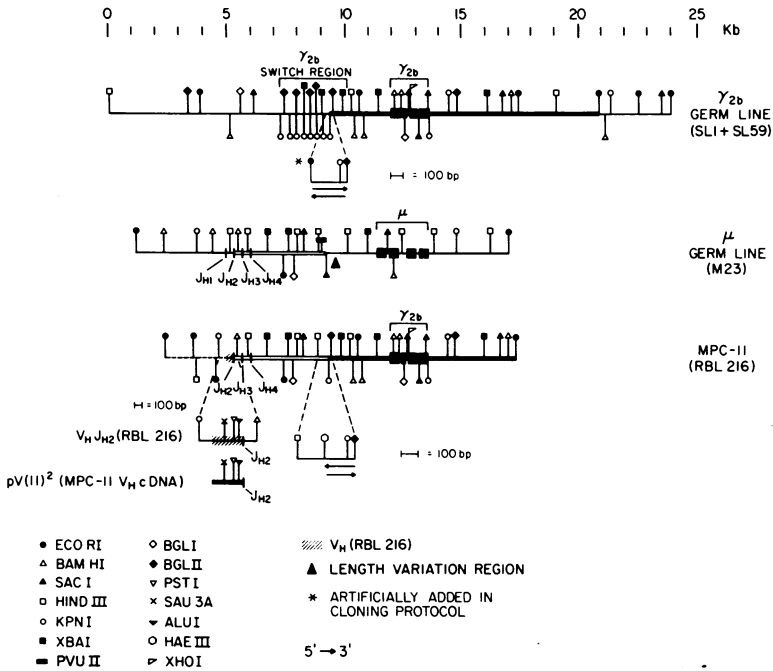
0 5 10 15 20 25 Kb

$\gamma_{2b}$ SWITCH REGION

$\gamma_{2b}$

$\gamma_{2b}$ GERM LINE (SL1 + SL59)

*

⊢ = 100 bp

$\mu$

$\mu$ GERM LINE (M23)

$J_{H1}$ $J_{H2}$ $J_{H3}$ $J_{H4}$

$\gamma_{2b}$

MPC-11 (RBL 216)

$J_{H2}$ $J_{H3}$ $J_{H4}$

⊢ = 100 bp

$V_H J_{H2}$ (RBL 216)

$J_{H2}$

⊢ = 100 bp

pV(11)$^2$ (MPC-11 $V_H$ c DNA)

$J_{H2}$

● ECO RI
△ BAM HI
▲ SAC I
□ HIND III
○ KPN I
■ XBAI
▬ PVU II
◇ BGL I
◆ BGL II
▽ PST I
× SAU 3A
▼ ALU I
○ HAE III
▷ XHO I

$V_H$ (RBL 216)
▲ LENGTH VARIATION REGION
* ARTIFICIALLY ADDED IN CLONING PROTOCOL
5' → 3'